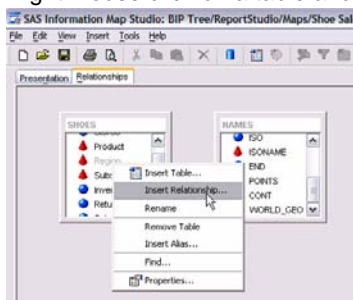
SAS Information Map Studio: BIP Tree/ReportStudio/Maps/Shoe Sal

File Edit View Insert Tools Help

Presentation Relationships

SHOES
Product
Region
Subs
Inven
Retu

NAMES
ISO
ISONAME
END
POINTS
CONT
WORLD_GEO

Insert Table...
Insert Relationship...
Rename
Remove Table
Insert Alias...
Find...
Properties...